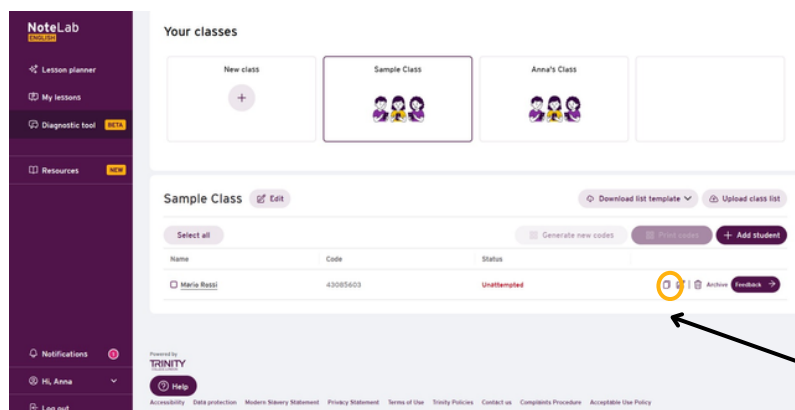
NoteLab
ENGLISH

Lesson planner
My lessons
Diagnostic tool BETA
Resources NEW

Notifications 1
Hi, Anna
Log out

Your classes

New class
+

Sample Class

Anna's Class

Sample Class Edit

Download list template
Upload class list

Select all
Generate new codes
Print codes
+ Add student

| Name | Code | Status | |
|---|---|---|---|
| Mario Rossi | 43085603 | Unattempted | Archive Feedback |

Powered by
TRINITY
COLLEGE LONDON

Help

Accessibility Data protection Modern Slavery Statement Privacy Statement Terms of Use Trinity Policies Contact us Complaints Procedure Acceptable Use Policy